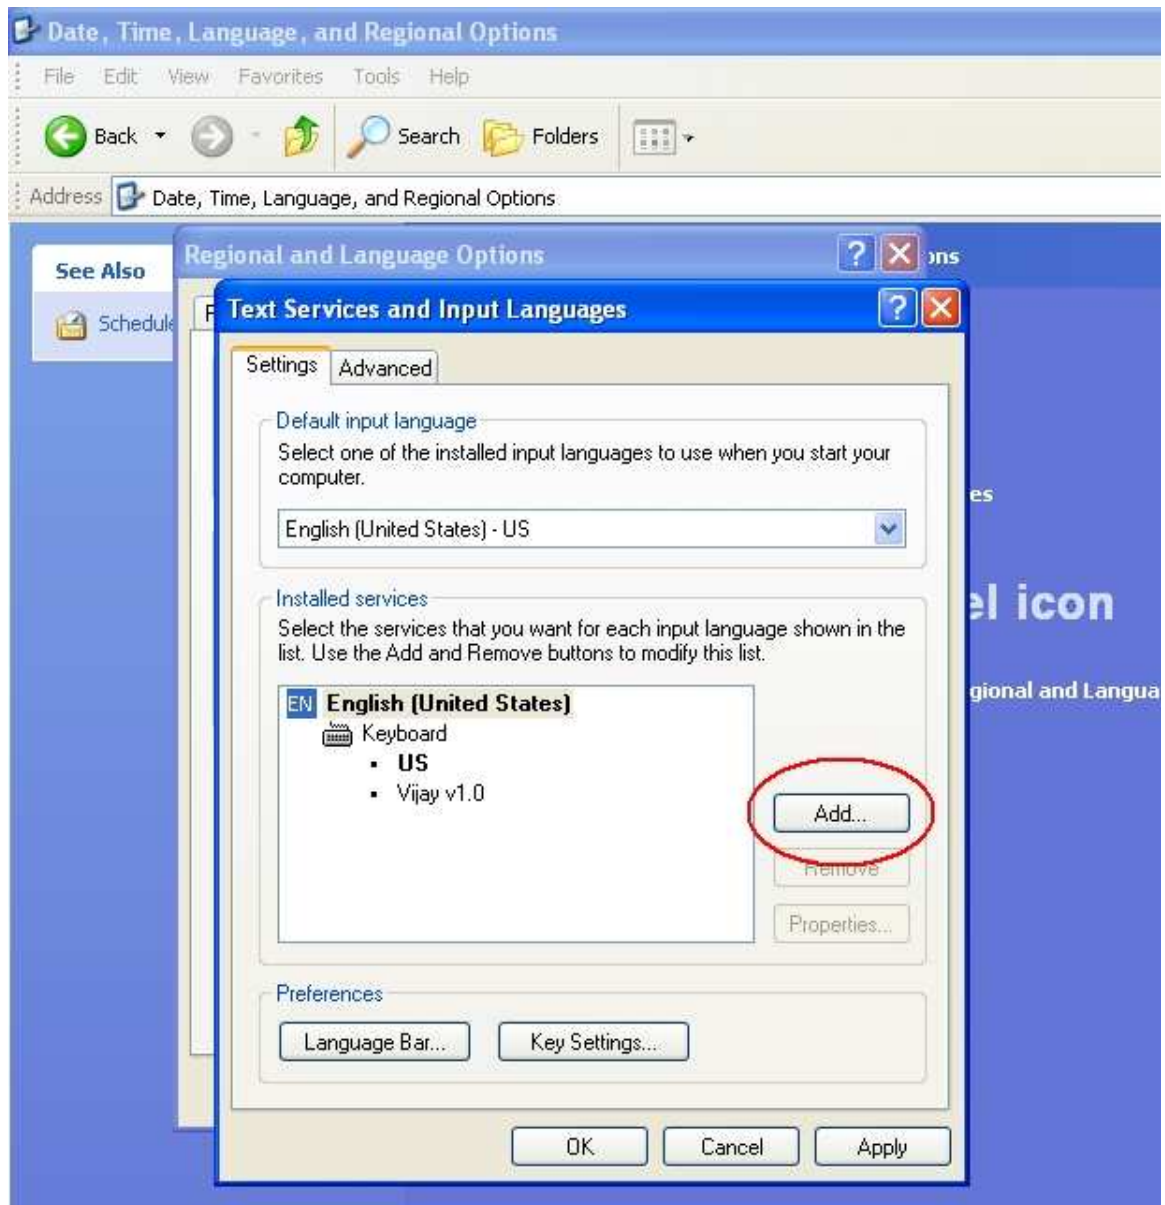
Date, Time, Language, and Regional Options

File Edit View Favorites Tools Help

Back Search Folders

Address Date, Time, Language, and Regional Options

See Also

Schedule

Regional and Language Options

ons

es

el icon

gional and Langua

Text Services and Input Languages

Settings Advanced

Default input language

Select one of the installed input languages to use when you start your computer.

English (United States) - US

Installed services

Select the services that you want for each input language shown in the list. Use the Add and Remove buttons to modify this list.

EN English (United States)
Keyboard
• US
• Vijay v1.0

Add...

Remove

Properties...

Preferences

Language Bar...

Key Settings...

OK Cancel Apply